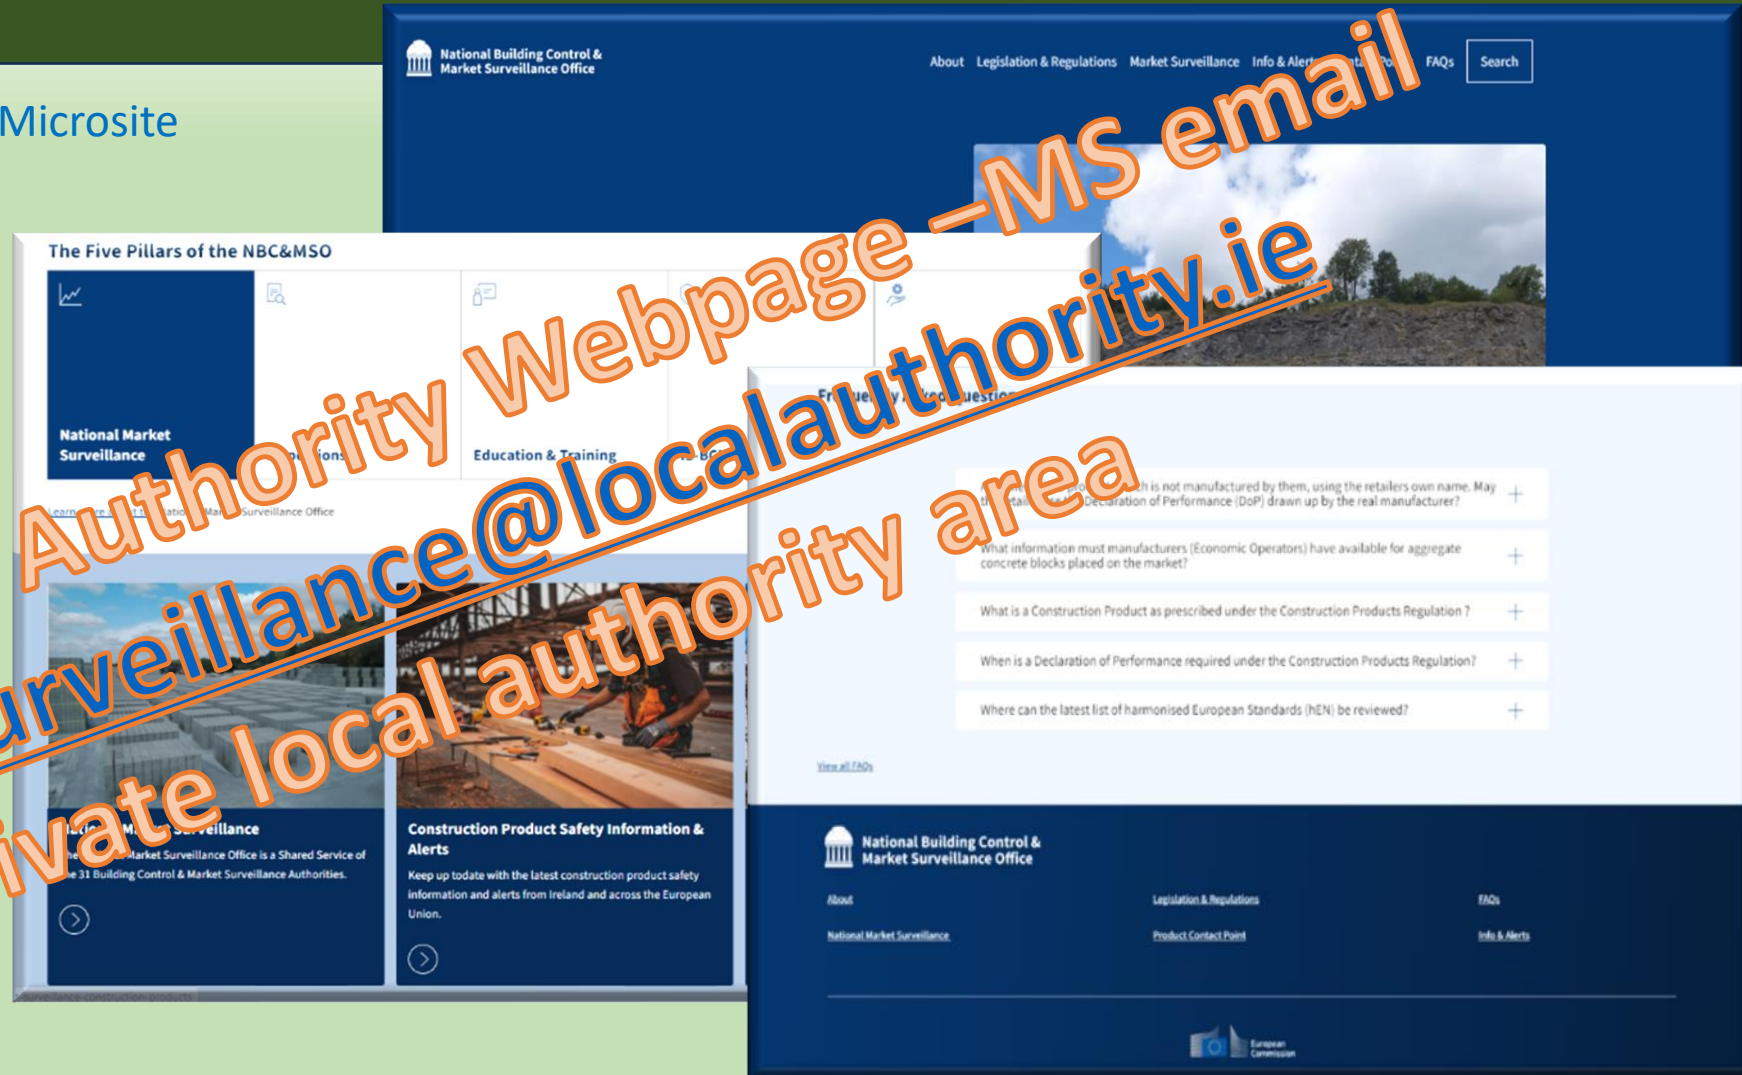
Microsite

National Building Control & Market Surveillance Office

About Legislation & Regulations Market Surveillance Info & Alert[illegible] FAQs Search

Authority Webpage –MS email
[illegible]urveillance@localauthority.ie
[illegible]ivate local authority area

The Five Pillars of the NBC&MSO

National Market Surveillance

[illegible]ions

Education & Training

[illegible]

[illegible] Market Surveillance Office

Fr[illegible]y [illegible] Questio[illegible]

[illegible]h is not manufactured by them, using the retailers own name. May th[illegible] retail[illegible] Declaration of Performance (DoP) drawn up by the real manufacturer? +

What information must manufacturers (Economic Operators) have available for aggregate concrete blocks placed on the market? +

What is a Construction Product as prescribed under the Construction Products Regulation ? +

When is a Declaration of Performance required under the Construction Products Regulation? +

Where can the latest list of harmonised European Standards (hEN) be reviewed? +

View all FAQs

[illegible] M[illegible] Surveillance
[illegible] Market Surveillance Office is a Shared Service of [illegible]e 31 Building Control & Market Surveillance Authorities.

Construction Product Safety Information & Alerts
Keep up todate with the latest construction product safety information and alerts from Ireland and across the European Union.

National Building Control & Market Surveillance Office

About
National Market Surveillance
Legislation & Regulations
Product Contact Point
FAQs
Info & Alerts

European Commission